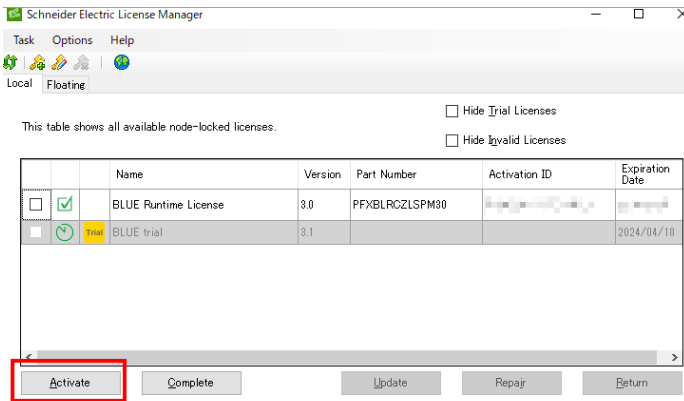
Schneider Electric License Manager

Task Options Help

Local Floating

Hide Trial Licenses

This table shows all available node-locked licenses.

Hide Invalid Licenses

| | | | Name | Version | Part Number | Activation ID | Expiration Date |
|---|---|---|---|---|---|---|---|
| | | | BLUE Runtime License | 3.0 | PFXBLRCZLSPM30 | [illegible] | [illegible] |
| | | Trial | BLUE trial | 3.1 | | | 2024/04/18 |

Activate Complete Update Repair Return